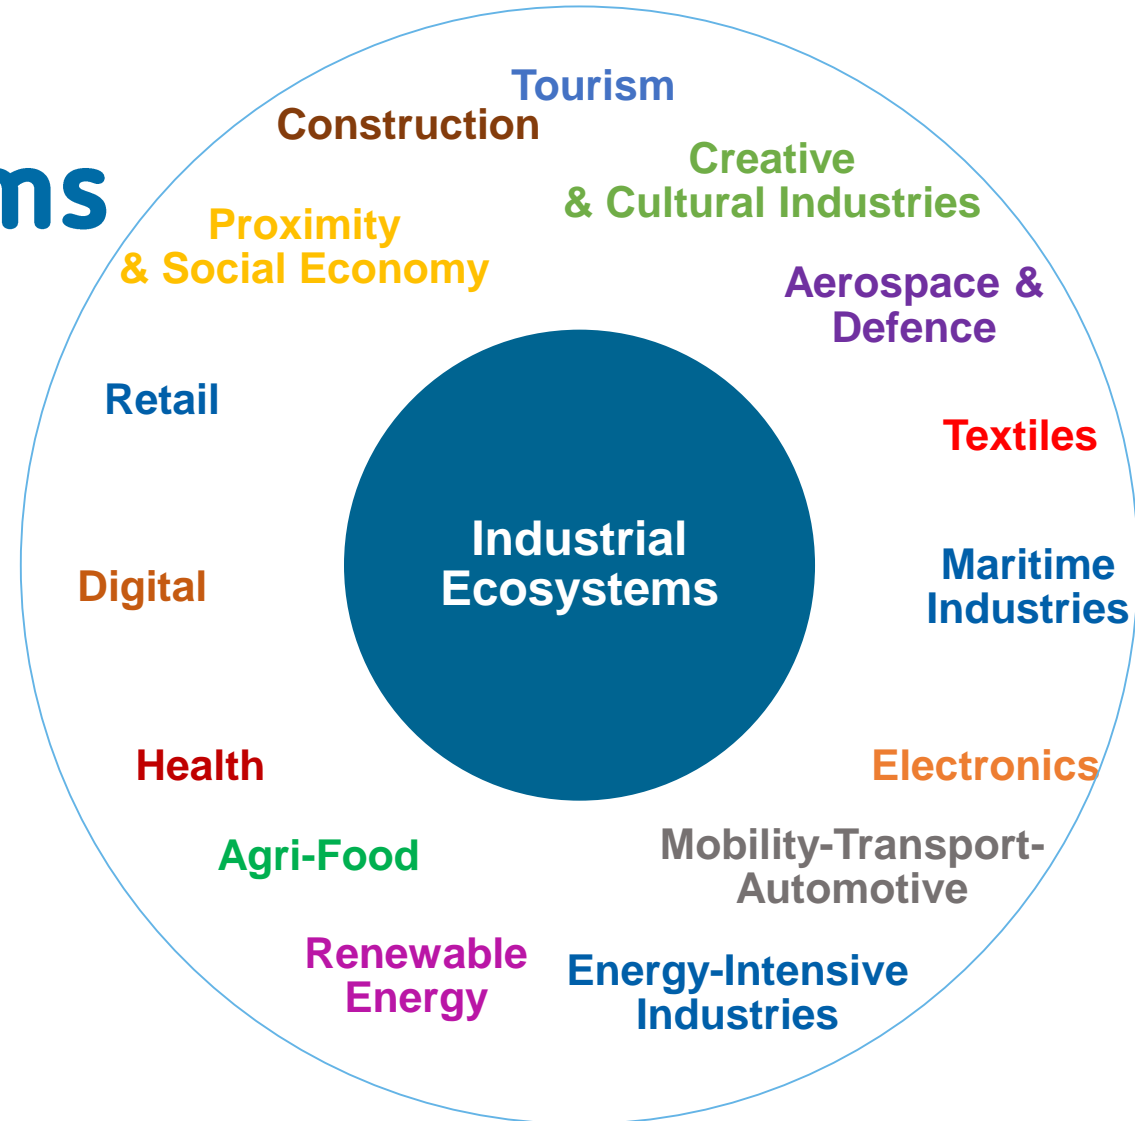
ms

Tourism

Construction

Creative
& Cultural Industries

Proximity
& Social Economy

Aerospace &
Defence

Retail

Textiles

Industrial
Ecosystems

Digital

Maritime
Industries

Health

Electronics

Agri-Food

Mobility-Transport-
Automotive

Renewable
Energy

Energy-Intensive
Industries